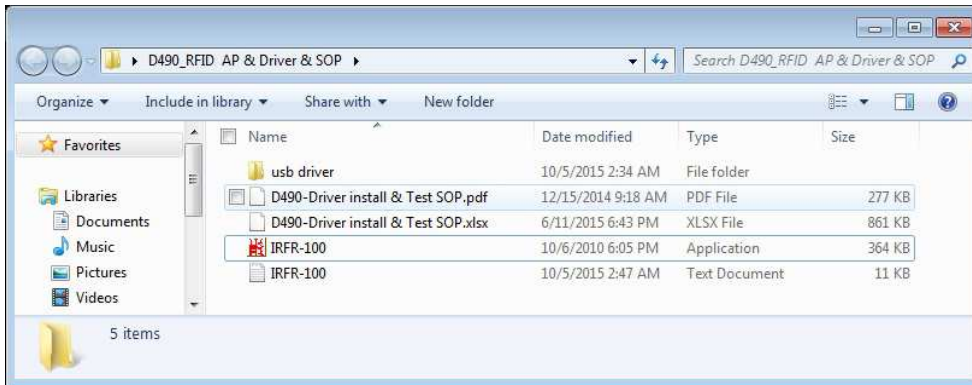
D490_RFID AP & Driver & SOP

Search D490_RFID AP & Driver & SOP

Organize ▾ Include in library ▾ Share with ▾ New folder

Favorites

Libraries
Documents
Music
Pictures
Videos

| Name | Date modified | Type | Size |
|---|---|---|---|
| usb driver | 10/5/2015 2:34 AM | File folder | |
| D490-Driver install & Test SOP.pdf | 12/15/2014 9:18 AM | PDF File | 277 KB |
| D490-Driver install & Test SOP.xlsx | 6/11/2015 6:43 PM | XLSX File | 861 KB |
| IRFR-100 | 10/6/2010 6:05 PM | Application | 364 KB |
| IRFR-100 | 10/5/2015 2:47 AM | Text Document | 11 KB |

5 items